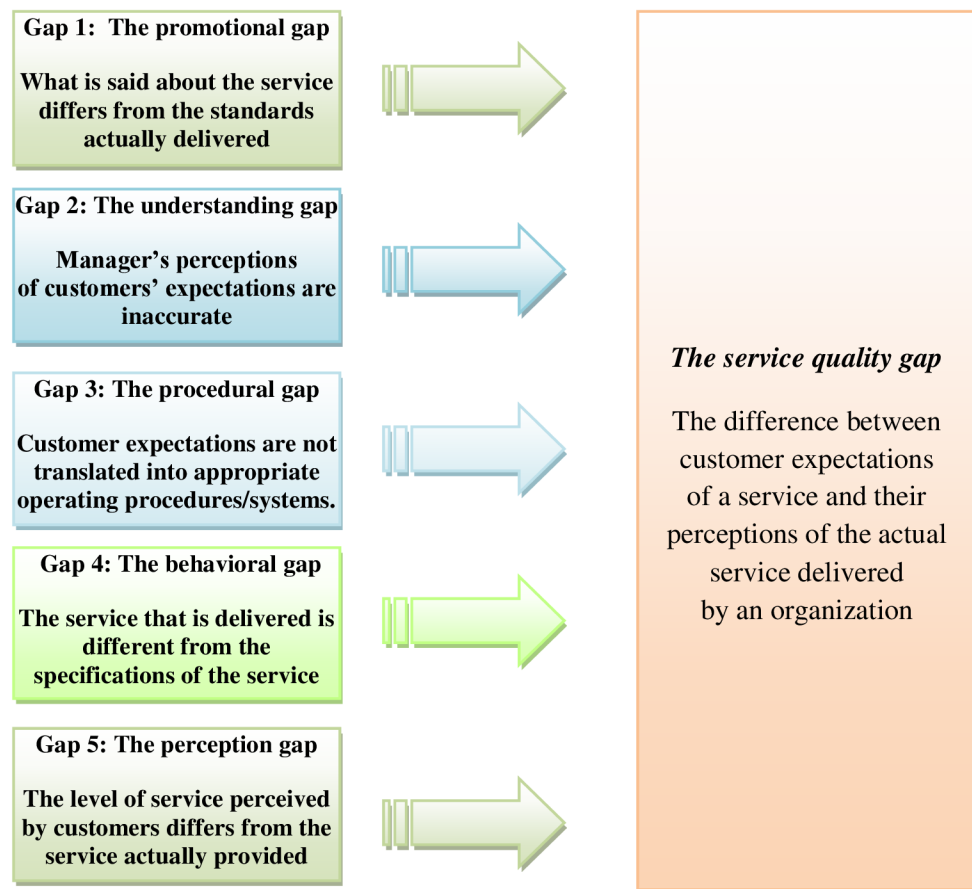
Gap 1: The promotional gap

What is said about the service differs from the standards actually delivered

Gap 2: The understanding gap

Manager's perceptions of customers' expectations are inaccurate

Gap 3: The procedural gap

Customer expectations are not translated into appropriate operating procedures/systems.

Gap 4: The behavioral gap

The service that is delivered is different from the specifications of the service

Gap 5: The perception gap

The level of service perceived by customers differs from the service actually provided

The service quality gap

The difference between customer expectations of a service and their perceptions of the actual service delivered by an organization